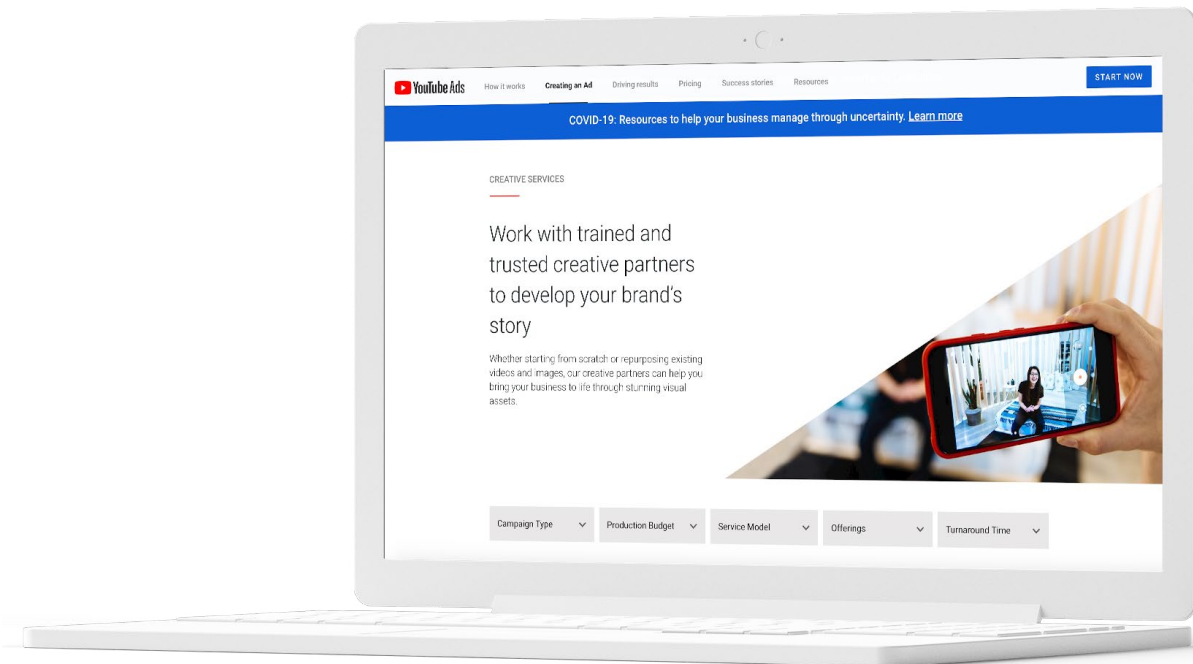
YouTube Ads How it works Creating an Ad Driving results Pricing Success stories Resources START NOW

COVID-19: Resources to help your business manage through uncertainty. Learn more

CREATIVE SERVICES

Work with trained and trusted creative partners to develop your brand's story

Whether starting from scratch or repurposing existing videos and images, our creative partners can help you bring your business to life through stunning visual assets.

Campaign Type
Production Budget
Service Model
Offerings
Turnaround Time